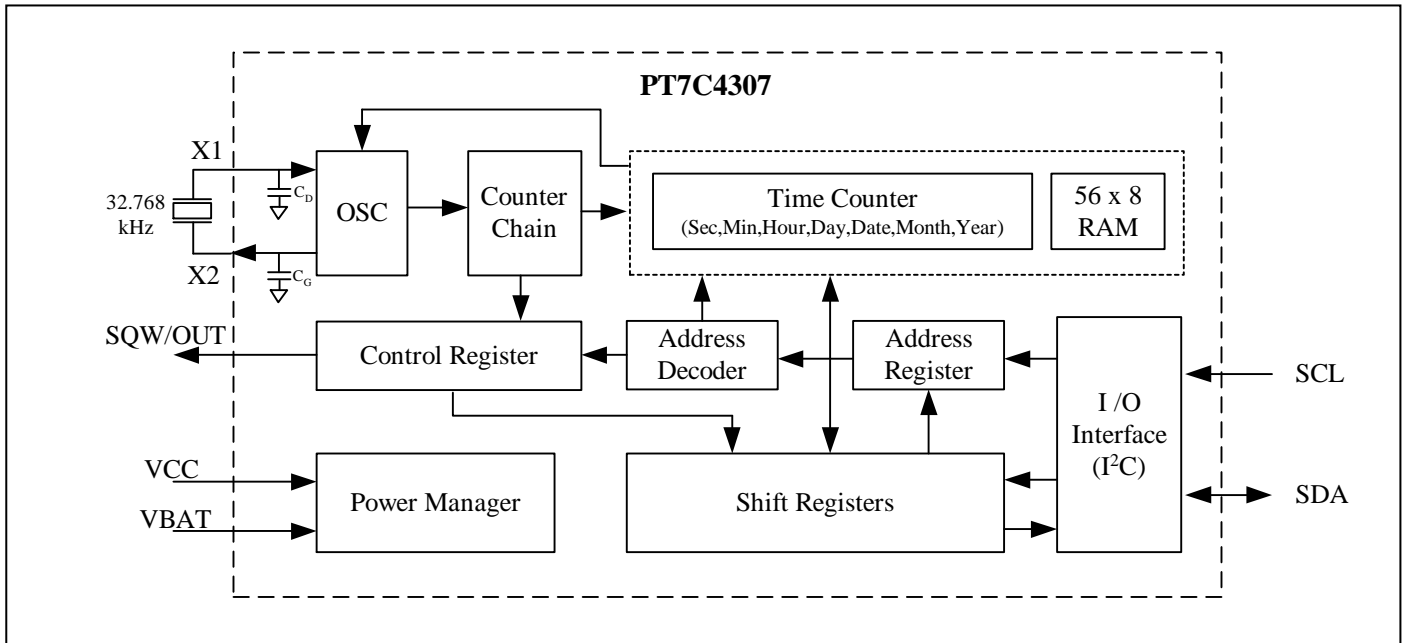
PT7C4307

X1

32.768 kHz

X2

$C_D$

$C_G$

OSC

Counter Chain

Time Counter
(Sec,Min,Hour,Day,Date,Month,Year)

56 x 8 RAM

SQW/OUT

Control Register

Address Decoder

Address Register

I /O Interface ($I^2C$)

SCL

SDA

VCC

VBAT

Power Manager

Shift Registers